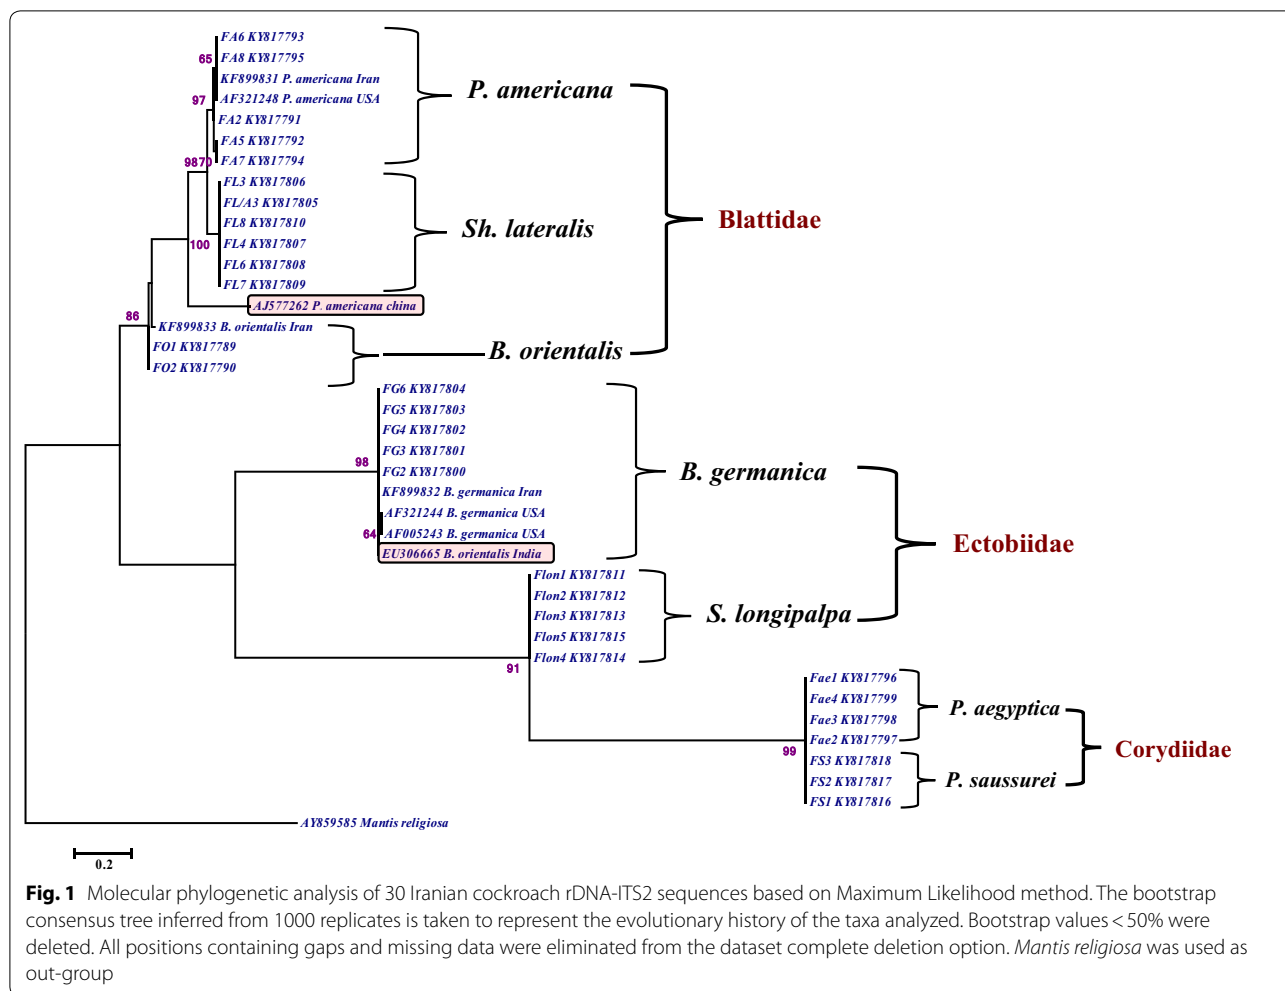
FA6 KY817793
65
FA8 KY817795
KF899831 P. americana Iran
97
AF321248 P. americana USA
FA2 KY817791
FA5 KY817792
9870
FA7 KY817794
FL3 KY817806
FL/A3 KY817805
FL8 KY817810
100
FL4 KY817807
FL6 KY817808
FL7 KY817809
AJ577262 P. americana china
86
KF899833 B. orientalis Iran
FO1 KY817789
FO2 KY817790
FG6 KY817804
FG5 KY817803
FG4 KY817802
FG3 KY817801
98
FG2 KY817800
KF899832 B. germanica Iran
AF321244 B. germanica USA
64
AF005243 B. germanica USA
EU306665 B. orientalis India
Flon1 KY817811
Flon2 KY817812
Flon3 KY817813
Flon5 KY817815
Flon4 KY817814
91
Fae1 KY817796
Fae4 KY817799
Fae3 KY817798
Fae2 KY817797
99
FS3 KY817818
FS2 KY817817
FS1 KY817816
AY859585 Mantis religiosa
0.2

P. americana
Sh. lateralis
Blattidae
B. orientalis
B. germanica
Ectobiidae
S. longipalpa
P. aegyptica
Corydiidae
P. saussurei

Fig. 1 Molecular phylogenetic analysis of 30 Iranian cockroach rDNA-ITS2 sequences based on Maximum Likelihood method. The bootstrap consensus tree inferred from 1000 replicates is taken to represent the evolutionary history of the taxa analyzed. Bootstrap values < 50% were deleted. All positions containing gaps and missing data were eliminated from the dataset complete deletion option. Mantis religiosa was used as out-group